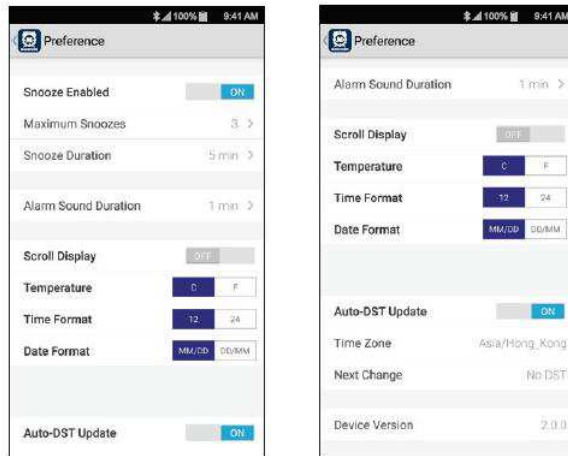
100% 9:41 AM

Preference

Snooze Enabled ON

Maximum Snoozes 3 >

Snooze Duration 5 min >

Alarm Sound Duration 1 min >

Scroll Display OFF

Temperature C F

Time Format 12 24

Date Format MM/DD DD/MM

Auto-DST Update ON

100% 9:41 AM

Preference

Alarm Sound Duration 1 min >

Scroll Display OFF

Temperature C F

Time Format 12 24

Date Format MM/DD DD/MM

Auto-DST Update ON

Time Zone Asia/Hong_Kong

Next Change No DST

Device Version 2.0.0